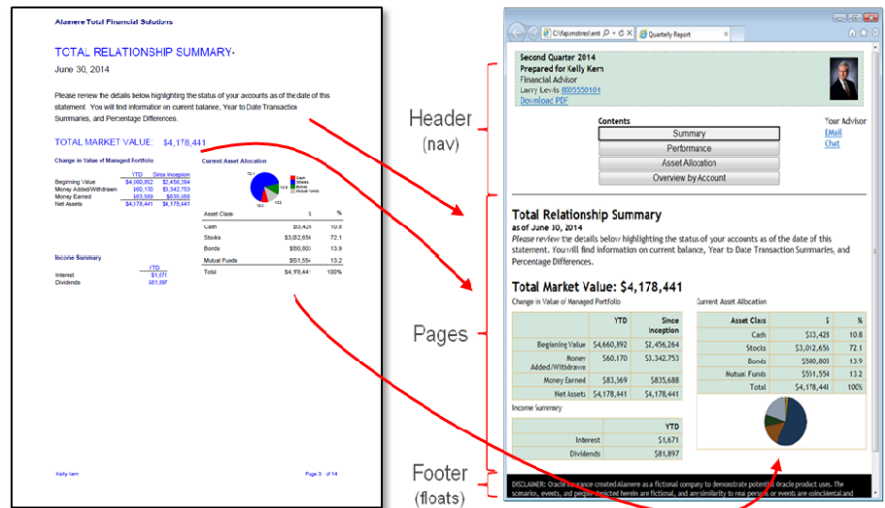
Alamere Total Financial Solutions

TOTAL RELATIONSHIP SUMMARY

June 30, 2014

Please review the details below highlighting the status of your accounts as of the date of this statement. You will find information on current balance, Year to Date Transaction Summaries, and Percentage Differences.

TOTAL MARKET VALUE: $4,178,441

Change in Value of Managed Portfolio

| | YTD | Since Inception |
|---|---|---|
| Beginning Value | $4,660,892 | $2,456,264 |
| Money Added/Withdrawn | $60,170 | $3,342,753 |
| Money Earned | $83,569 | $835,688 |
| Net Assets | $4,178,441 | $4,178,441 |

Current Asset Allocation

Cash
Stocks
Bonds
Mutual Funds

| Asset Class | $ | % |
|---|---|---|
| Cash | $33,428 | 10.8 |
| Stocks | $3,012,656 | 72.1 |
| Bonds | $580,803 | 13.9 |
| Mutual Funds | $551,554 | 13.2 |
| Total | $4,178,441 | 100% |

Income Summary

| | YTD |
|---|---|
| Interest | $1,671 |
| Dividends | $81,897 |

Kelly Kern

Page 3 of 14

Header (nav)

Pages

Footer (floats)

C:\Alamere\resi... Quarterly Report

Second Quarter 2014
Prepared for Kelly Kern
Financial Advisor
Larry Lewis 8005550101
Download PDF

Contents
Summary
Performance
Asset Allocation
Overview by Account

Your Advisor
EMail
Chat

Total Relationship Summary
as of June 30, 2014
Please review the details below highlighting the status of your accounts as of the date of this statement. You will find information on current balance, Year to Date Transaction Summaries, and Percentage Differences.

Total Market Value: $4,178,441

Change in Value of Managed Portfolio

| | YTD | Since Inception |
|---|---|---|
| Beginning Value | $4,660,892 | $2,456,264 |
| Money Added/Withdrawn | $60,170 | $3,342,753 |
| Money Earned | $83,569 | $835,688 |
| Net Assets | $4,178,441 | $4,178,441 |

Current Asset Allocation

| Asset Class | $ | % |
|---|---|---|
| Cash | $33,428 | 10.8 |
| Stocks | $3,012,656 | 72.1 |
| Bonds | $580,803 | 13.9 |
| Mutual Funds | $551,554 | 13.2 |
| Total | $4,178,441 | 100% |

Income Summary

| | YTD |
|---|---|
| Interest | $1,671 |
| Dividends | $81,897 |

DISCLAIMER: Oracle Insurance created Alamere as a fictional company to demonstrate potential Oracle product uses. The scenarios, events, and people depicted herein are fictional, and any similarity to real persons or events are coincidental and